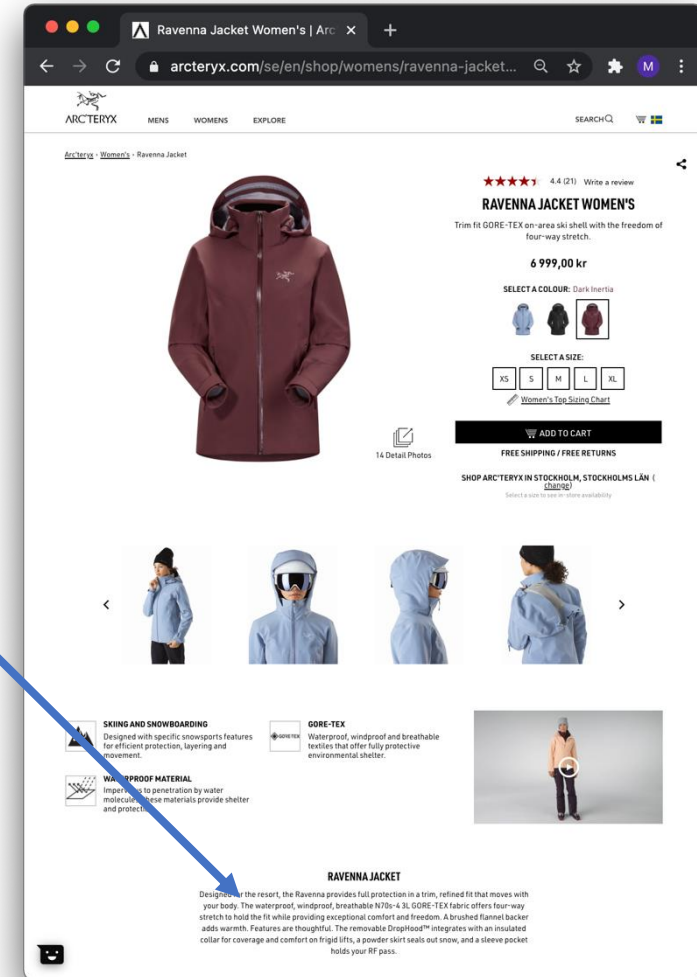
Ravenna Jacket Women's | Arc ×
+
arcteryx.com/se/en/shop/womens/ravenna-jacket...
M

ARC'TERYX MENS WOMENS EXPLORE SEARCH

Arc'teryx · Women's · Ravenna Jacket

4.4 (21) Write a review

RAVENNA JACKET WOMEN'S

Trim fit GORE-TEX on-area ski shell with the freedom of four-way stretch.

6 999,00 kr

SELECT A COLOUR: Dark Inertia

SELECT A SIZE:

| XS | S | M | L | XL |
|---|---|---|---|---|

Women's Top Sizing Chart

14 Detail Photos

ADD TO CART

FREE SHIPPING / FREE RETURNS

SHOP ARC'TERYX IN STOCKHOLM, STOCKHOLMS LÄN ( change)

Select a size to see in-store availability

SKIING AND SNOWBOARDING
Designed with specific snowsports features for efficient protection, layering and movement.

GORE-TEX
Waterproof, windproof and breathable textiles that offer fully protective environmental shelter.

WA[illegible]PROOF MATERIAL
Imperv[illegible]s to penetration by water molecule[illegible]ese materials provide shelter and protect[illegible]

RAVENNA JACKET

Designe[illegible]r the resort, the Ravenna provides full protection in a trim, refined fit that moves with your body. The waterproof, windproof, breathable N70s-4 3L GORE-TEX fabric offers four-way stretch to hold the fit while providing exceptional comfort and freedom. A brushed flannel backer adds warmth. Features are thoughtful. The removable DropHood™ integrates with an insulated collar for coverage and comfort on frigid lifts, a powder skirt seals out snow, and a sleeve pocket holds your RF pass.